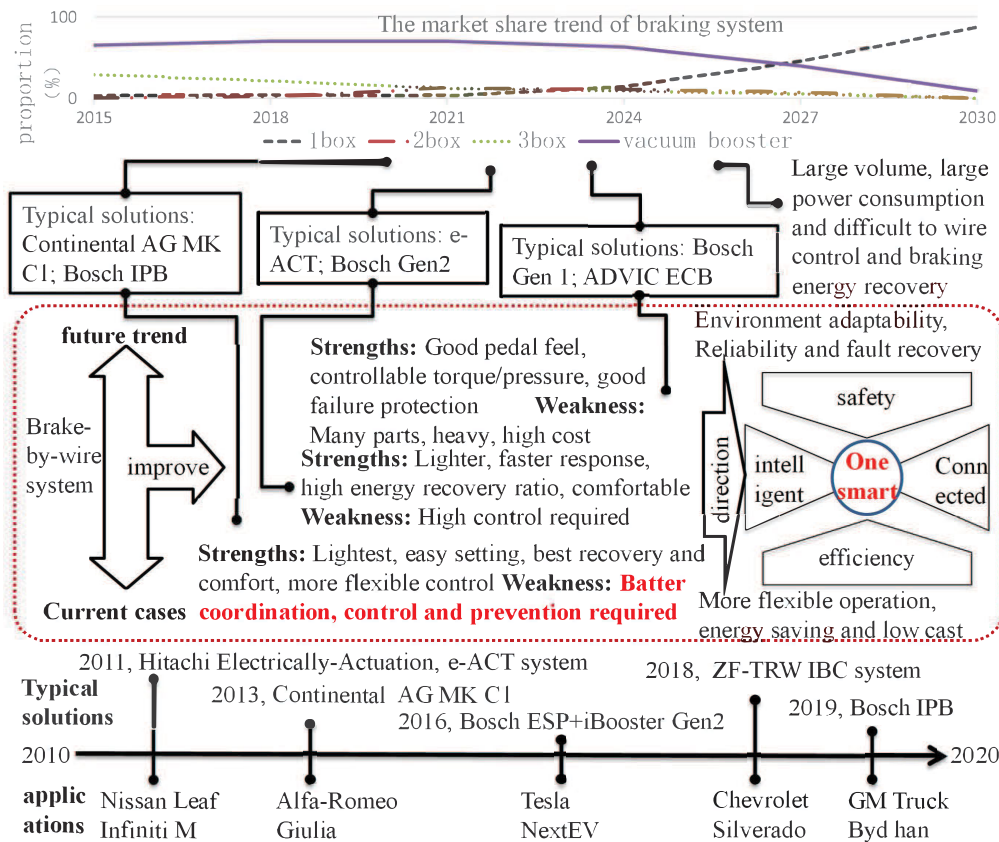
The market share trend of braking system

100

proportion (%)

0

2015 2018 2021 2024 2027 2030

1box 2box 3box vacuum booster

Large volume, large power consumption and difficult to wire control and braking energy recovery

Typical solutions: Continental AG MK C1; Bosch IPB

Typical solutions: e-ACT; Bosch Gen2

Typical solutions: Bosch Gen 1; ADVIC ECB

future trend

Brake-by-wire system

improve

Current cases

**Strengths:** Good pedal feel, controllable torque/pressure, good failure protection **Weakness:** Many parts, heavy, high cost

**Strengths:** Lighter, faster response, high energy recovery ratio, comfortable **Weakness:** High control required

**Strengths:** Lightest, easy setting, best recovery and comfort, more flexible control **Weakness:** **Batter coordination, control and prevention required**

Environment adaptability, Reliability and fault recovery

safety

direction

intell igent

One smart

Conn ected

efficiency

More flexible operation, energy saving and low cast

2011, Hitachi Electrically-Actuation, e-ACT system

2013, Continental AG MK C1

2016, Bosch ESP+iBooster Gen2

2018, ZF-TRW IBC system

2019, Bosch IPB

Typical solutions

2010

2020

applic ations

Nissan Leaf Infiniti M

Alfa-Romeo Giulia

Tesla NextEV

Chevrolet Silverado

GM Truck Byd han